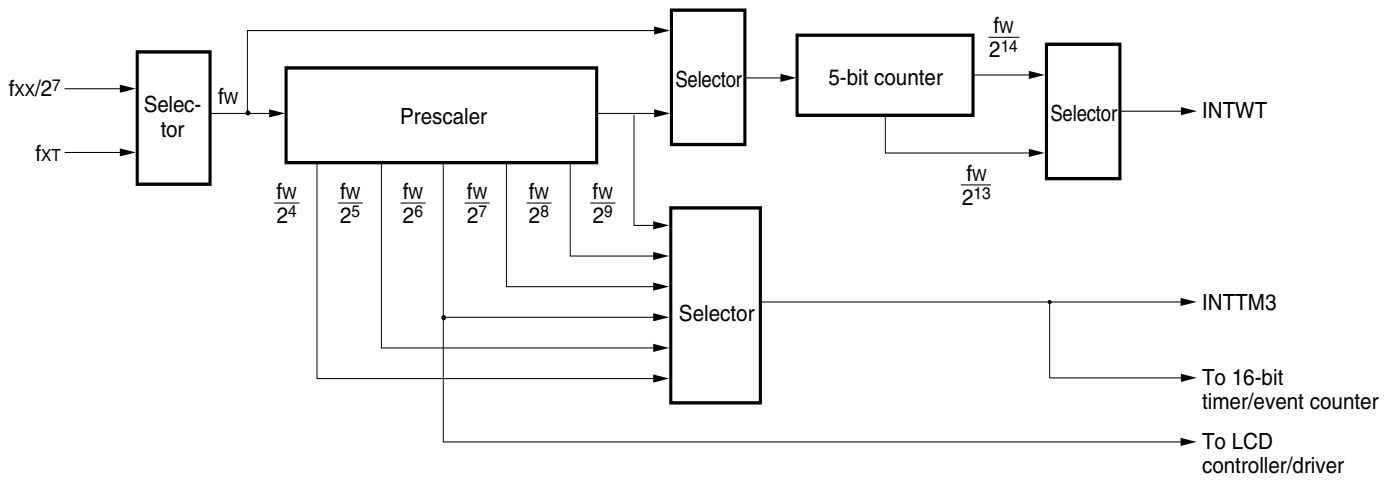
$f_{XX}/2^7$

$f_{XT}$

Selector

fw

Prescaler

Selector

5-bit counter

$\frac{fw}{2^{14}}$

Selector

INTWT

$\frac{fw}{2^{13}}$

$\frac{fw}{2^4}$ $\frac{fw}{2^5}$ $\frac{fw}{2^6}$ $\frac{fw}{2^7}$ $\frac{fw}{2^8}$ $\frac{fw}{2^9}$

Selector

INTTM3

To 16-bit timer/event counter

To LCD controller/driver